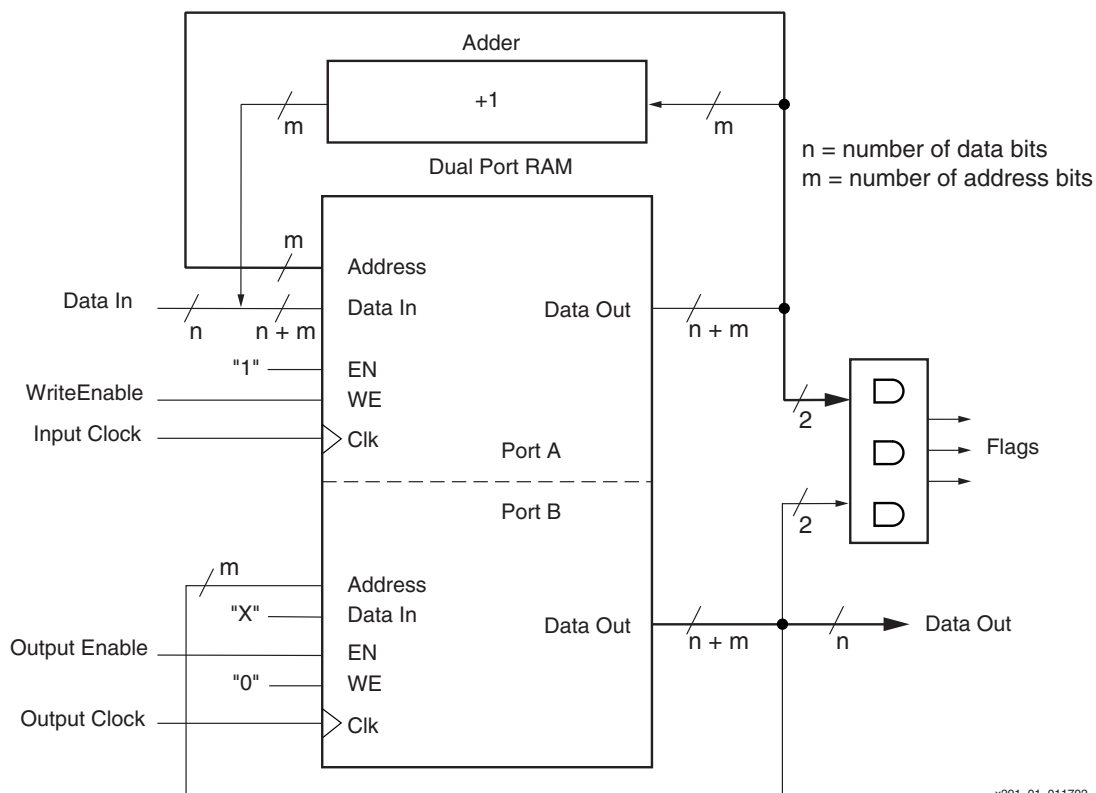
Adder

+1

m

m

Dual Port RAM

n = number of data bits
m = number of address bits

m

Address

Data In

Data In

Data Out

n

n + m

n + m

"1"

EN

WriteEnable

WE

Input Clock

Clk

2

Port A

Flags

Port B

2

m

Address

"X"

Data In

Data Out

Data Out

Output Enable

EN

n + m

n

"0"

WE

Output Clock

Clk

x201_01_011702